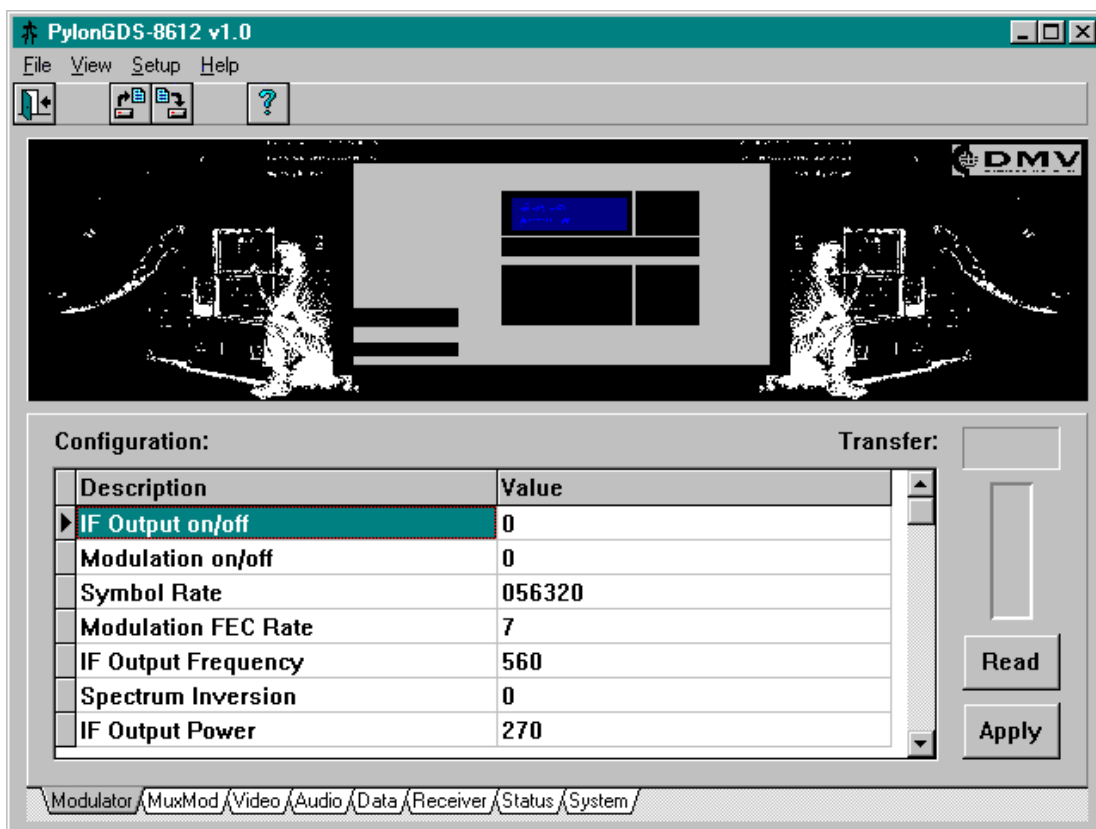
PylonGDS-8612 v1.0

File View Setup Help

DMV

Configuration:

Transfer:

| Description | Value |
|---|---|
| IF Output on/off | 0 |
| Modulation on/off | 0 |
| Symbol Rate | 056320 |
| Modulation FEC Rate | 7 |
| IF Output Frequency | 560 |
| Spectrum Inversion | 0 |
| IF Output Power | 270 |

Read

Apply

Modulator MuxMod Video Audio Data Receiver Status System